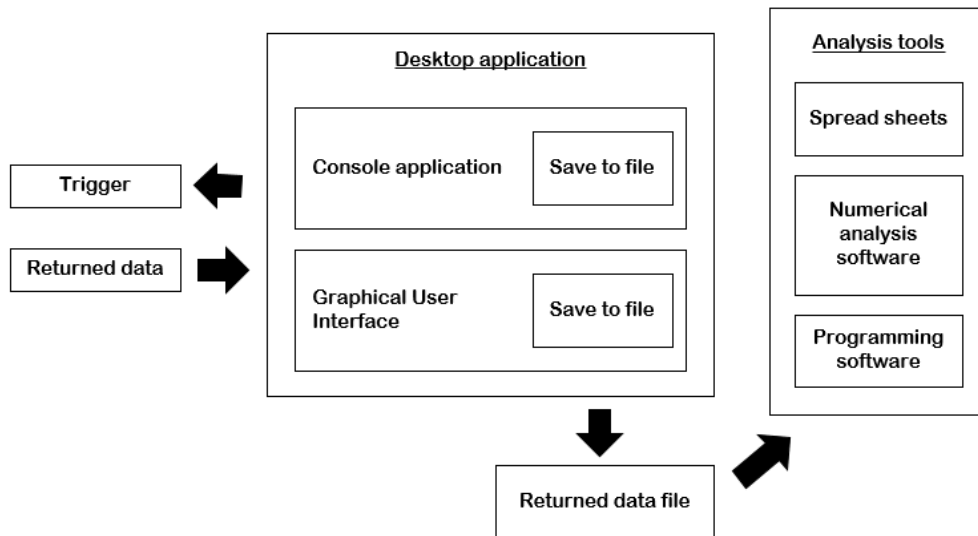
Desktop application

Console application

Save to file

Graphical User Interface

Save to file

Trigger

Returned data

Analysis tools

Spread sheets

Numerical analysis software

Programming software

Returned data file